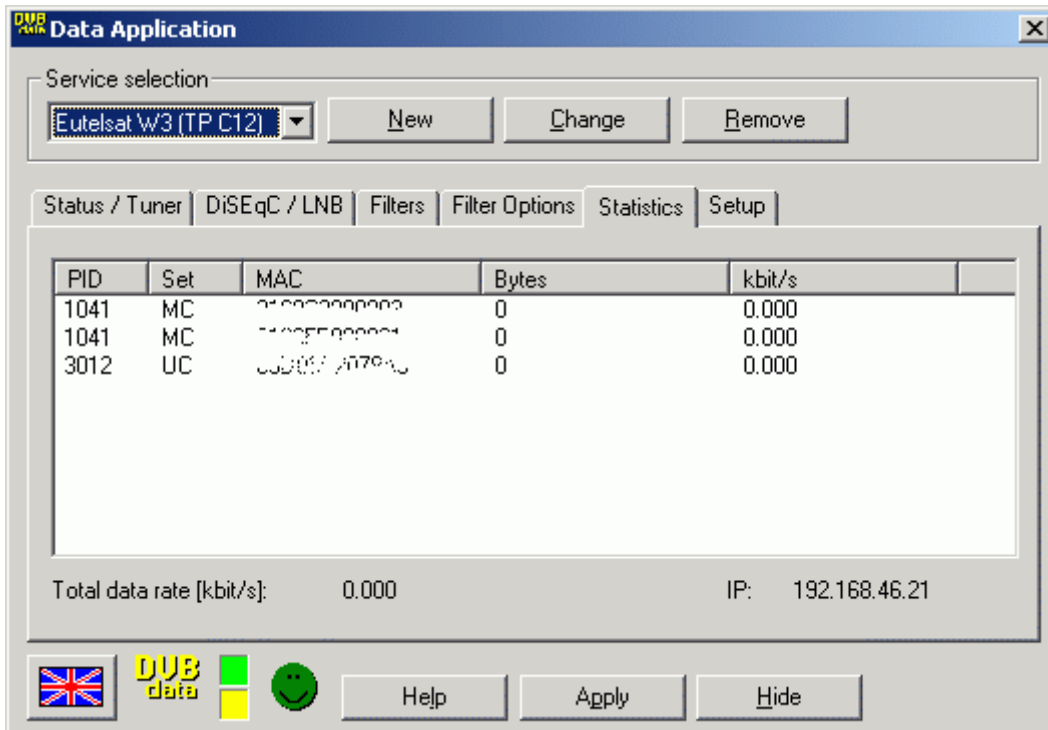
DVB Data Application

Service selection

Eutelsat W3 (TP C12)

New

Change

Remove

Status / Tuner | DiSEqC / LNB | Filters | Filter Options | Statistics | Setup

| PID | Set | MAC | Bytes | kbit/s |
|---|---|---|---|---|
| 1041 | MC | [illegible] | 0 | 0.000 |
| 1041 | MC | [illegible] | 0 | 0.000 |
| 3012 | UC | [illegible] | 0 | 0.000 |

Total data rate [kbit/s]: 0.000

IP: 192.168.46.21

DVB data

Help

Apply

Hide